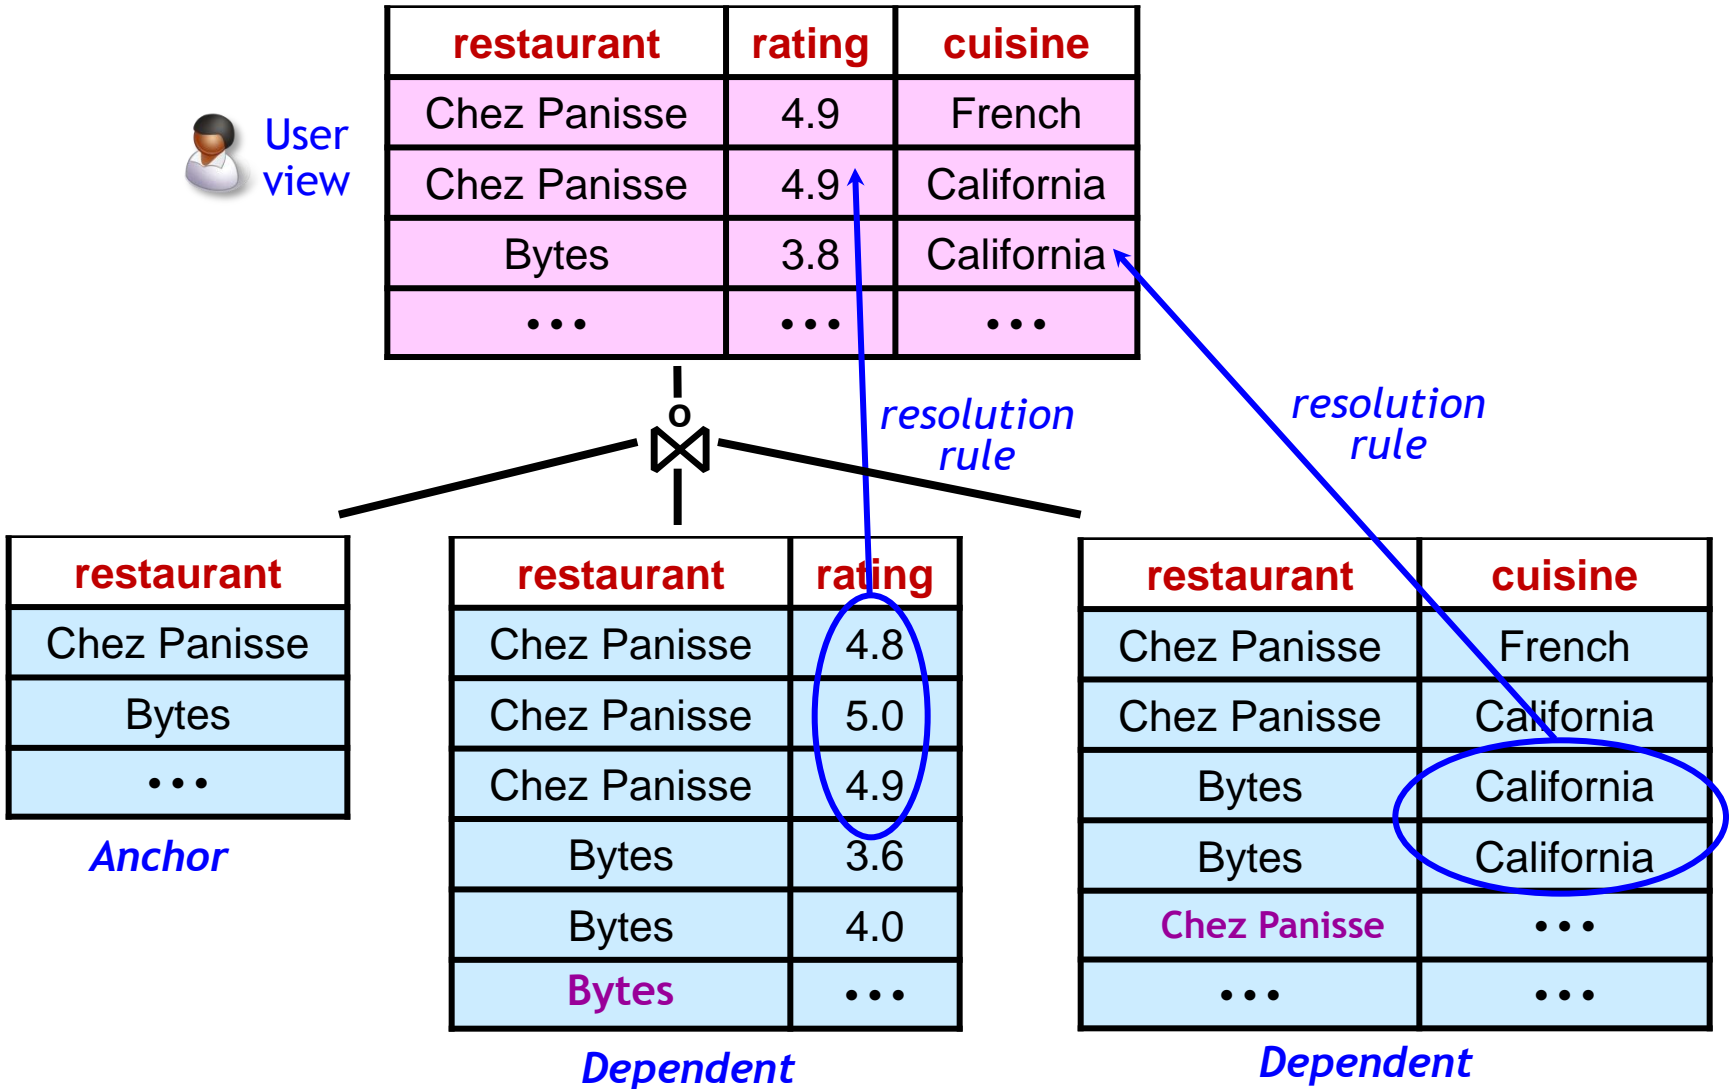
User view

| restaurant | rating | cuisine |
|---|---|---|
| Chez Panisse | 4.9 | French |
| Chez Panisse | 4.9 | California |
| Bytes | 3.8 | California |
| ••• | ••• | ••• |

o
$\bowtie$

resolution rule

resolution rule

| restaurant |
|---|
| Chez Panisse |
| Bytes |
| ••• |

Anchor

| restaurant | rating |
|---|---|
| Chez Panisse | 4.8 |
| Chez Panisse | 5.0 |
| Chez Panisse | 4.9 |
| Bytes | 3.6 |
| Bytes | 4.0 |
| Bytes | ••• |

Dependent

| restaurant | cuisine |
|---|---|
| Chez Panisse | French |
| Chez Panisse | California |
| Bytes | California |
| Bytes | California |
| Chez Panisse | ••• |
| ••• | ••• |

Dependent